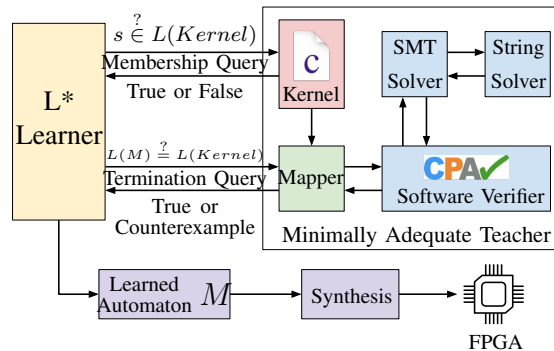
L* Learner

$s \overset{?}{\in} L(Kernel)$

Membership Query

True or False

$L(M) \overset{?}{=} L(Kernel)$

Termination Query

True or Counterexample

C

Kernel

SMT Solver

String Solver

Mapper

CPA

Software Verifier

Minimally Adequate Teacher

Learned Automaton $M$

Synthesis

FPGA